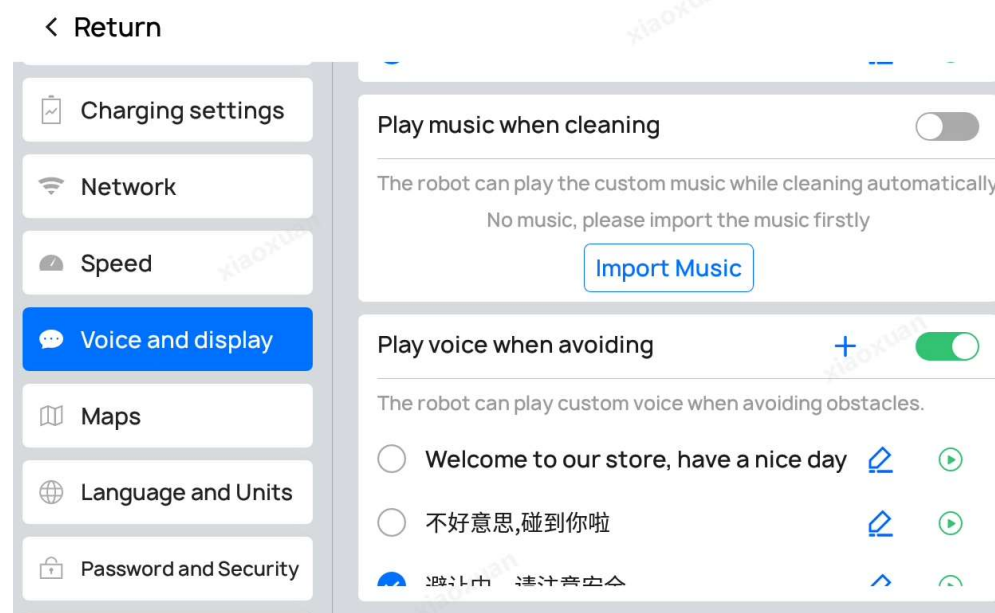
< Return

Charging settings

Network

Speed

Voice and display

Maps

Language and Units

Password and Security

Play music when cleaning

The robot can play the custom music while cleaning automatically

No music, please import the music firstly

Import Music

Play voice when avoiding

+

The robot can play custom voice when avoiding obstacles.

Welcome to our store, have a nice day

不好意思,碰到你啦

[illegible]

xiaoxuan